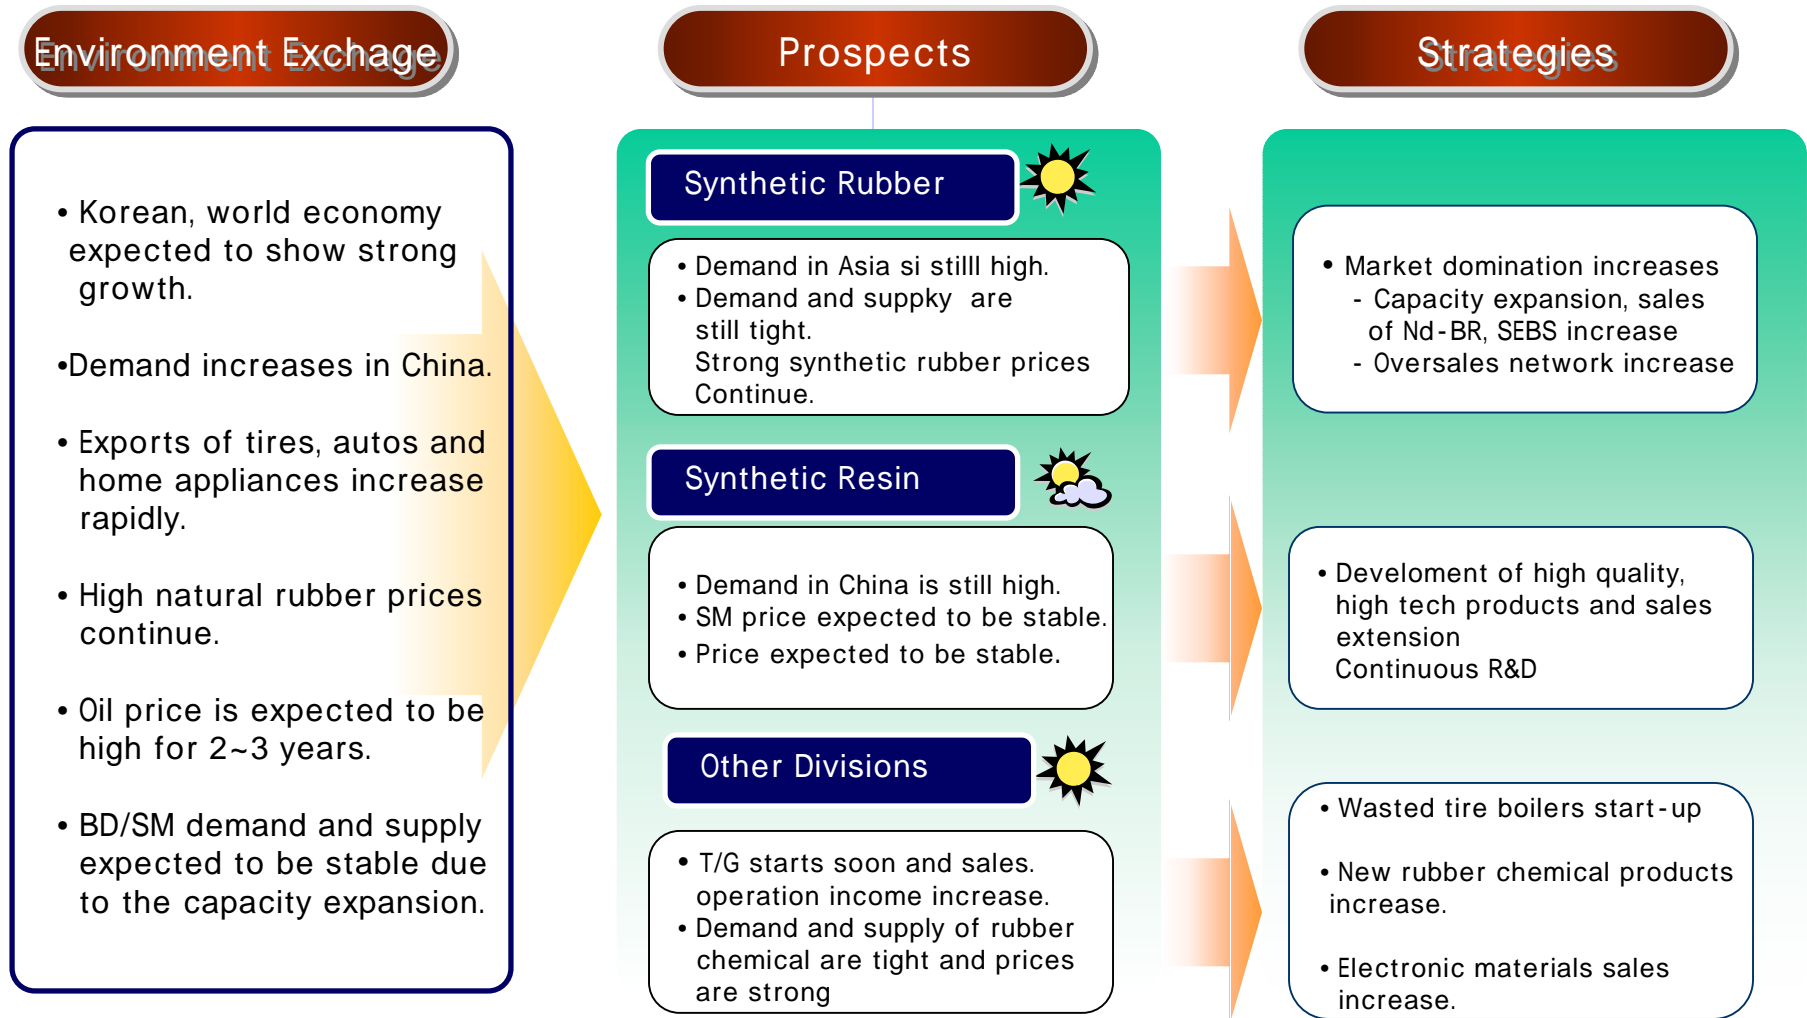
Environment Exchage

Prospects

Strategies

• Korean, world economy expected to show strong growth.

•Demand increases in China.

• Exports of tires, autos and home appliances increase rapidly.

• High natural rubber prices continue.

• Oil price is expected to be high for 2~3 years.

• BD/SM demand and supply expected to be stable due to the capacity expansion.

Synthetic Rubber

• Demand in Asia si stilll high.
• Demand and suppky are still tight.
Strong synthetic rubber prices Continue.

Synthetic Resin

• Demand in China is still high.
• SM price expected to be stable.
• Price expected to be stable.

Other Divisions

• T/G starts soon and sales. operation income increase.
• Demand and supply of rubber chemical are tight and prices are strong

• Market domination increases
- Capacity expansion, sales of Nd-BR, SEBS increase
- Oversales network increase

• Develoment of high quality, high tech products and sales extension
Continuous R&D

• Wasted tire boilers start-up

• New rubber chemical products increase.

• Electronic materials sales increase.